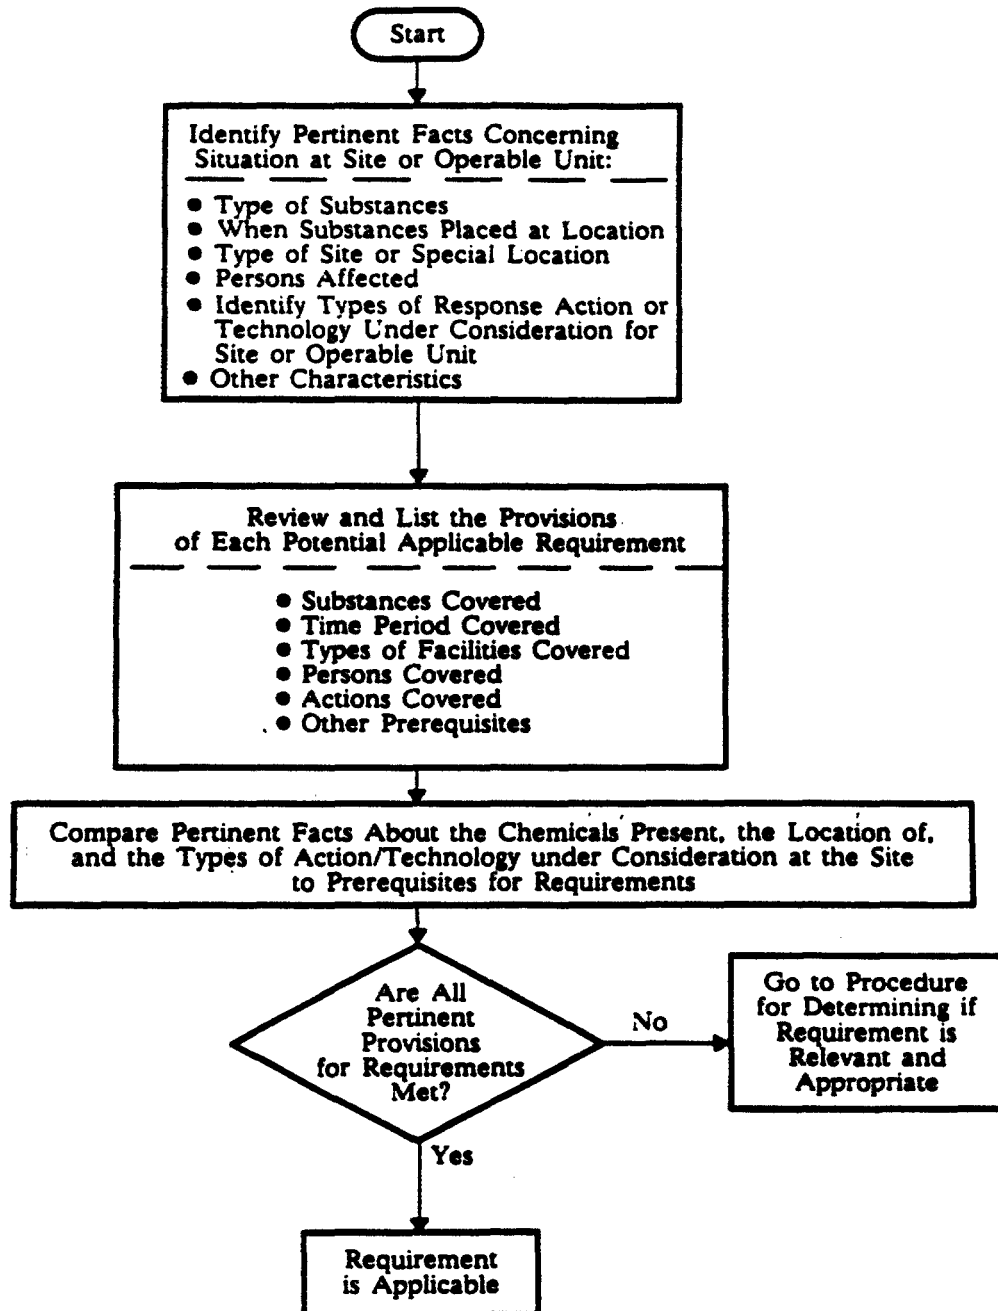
Start

Identify Pertinent Facts Concerning Situation at Site or Operable Unit:

- Type of Substances
- When Substances Placed at Location
- Type of Site or Special Location
- Persons Affected
- Identify Types of Response Action or Technology Under Consideration for Site or Operable Unit
- Other Characteristics

Review and List the Provisions of Each Potential Applicable Requirement

- Substances Covered
- Time Period Covered
- Types of Facilities Covered
- Persons Covered
- Actions Covered
- Other Prerequisites

Compare Pertinent Facts About the Chemicals Present, the Location of, and the Types of Action/Technology under Consideration at the Site to Prerequisites for Requirements

Are All Pertinent Provisions for Requirements Met?

No

Go to Procedure for Determining if Requirement is Relevant and Appropriate

Yes

Requirement is Applicable